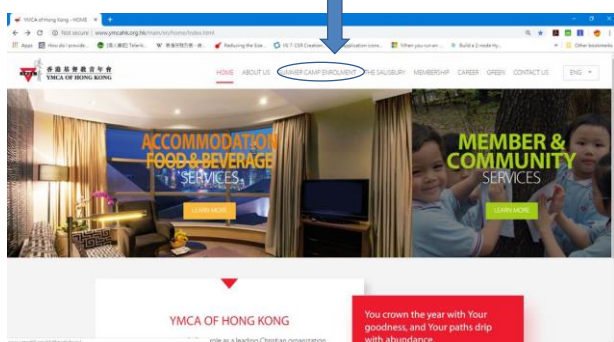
YMCA of Hong Kong - HOME ×
Not secure | www.ymcahk.org.hk/main/en/home/index.html
Apps How do I provide... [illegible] Reducing the Size... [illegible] When you run an... Build a 2-node Hy... Other bookmarks
香港基督教青年會
YMCA OF HONG KONG
HOME ABOUT US SUMMER CAMP ENROLMENT THE SALISBURY MEMBERSHIP CAREER GREEN CONTACT US ENG
ACCOMMODATION FOOD & BEVERAGE SERVICES
LEARN MORE
MEMBER & COMMUNITY SERVICES
LEARN MORE
YMCA OF HONG KONG
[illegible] role as a leading Christian organization
You crown the year with Your goodness, and Your paths drip with abundance.